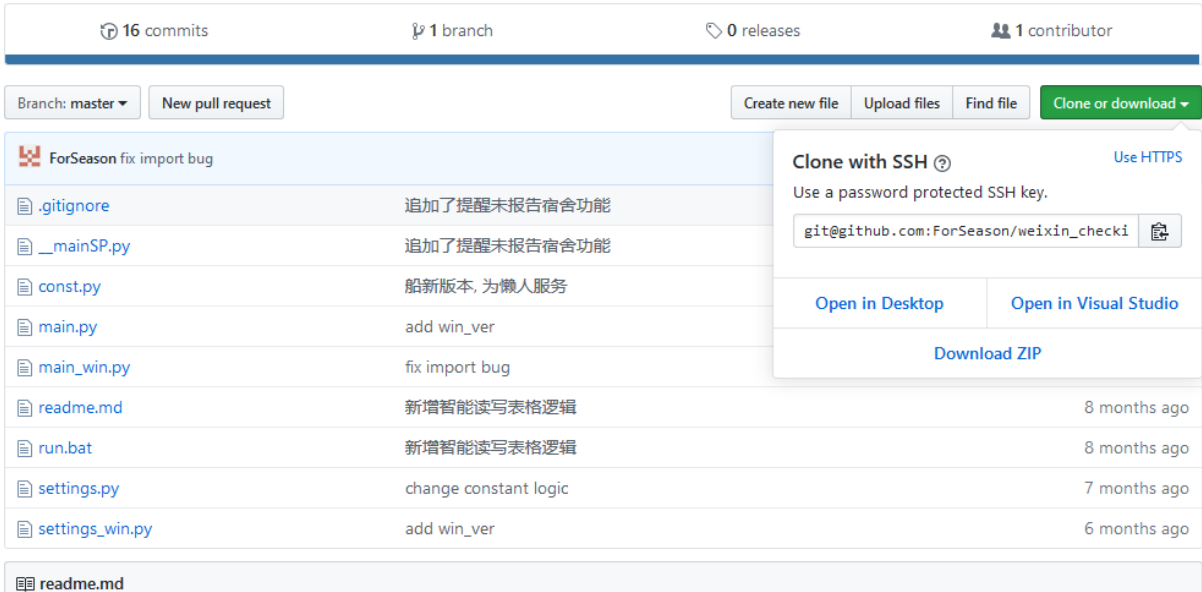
16 commits
1 branch
0 releases
1 contributor

Branch: master
New pull request
Create new file
Upload files
Find file
Clone or download

ForSeason fix import bug

Clone with SSH
Use HTTPS
Use a password protected SSH key.
git@github.com:ForSeason/weixin_checki
Open in Desktop
Open in Visual Studio
Download ZIP

| | | |
|---|---|---|
| .gitignore | 追加了提醒未报告宿舍功能 | |
| __mainSP.py | 追加了提醒未报告宿舍功能 | |
| const.py | 船新版本, 为懒人服务 | |
| main.py | add win_ver | |
| main_win.py | fix import bug | |
| readme.md | 新增智能读写表格逻辑 | 8 months ago |
| run.bat | 新增智能读写表格逻辑 | 8 months ago |
| settings.py | change constant logic | 7 months ago |
| settings_win.py | add win_ver | 6 months ago |

readme.md